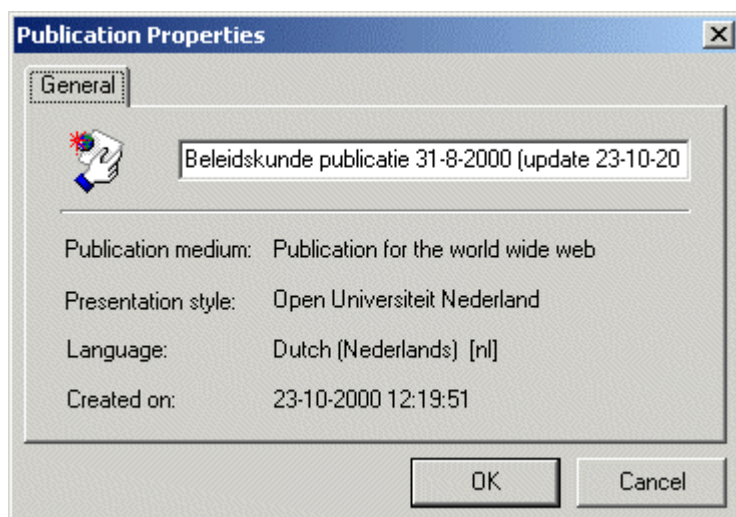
Publication Properties

General

Beleidskunde publicatie 31-8-2000 (update 23-10-20

| | |
|---|---|
| Publication medium: | Publication for the world wide web |
| Presentation style: | Open Universiteit Nederland |
| Language: | Dutch (Nederlands) [nl] |
| Created on: | 23-10-2000 12:19:51 |

OK

Cancel